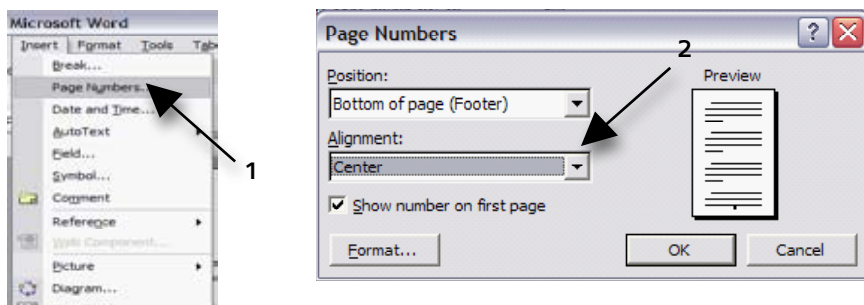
Microsoft Word

Insert Format Tools Tab

Break...
Page Numbers...
Date and Time...
AutoText
Field...
Symbol...
Comment
Reference
Web Component...
Picture
Diagram...

1

Page Numbers

?

Position:
Bottom of page (Footer)
Alignment:
Center
Show number on first page

2

Preview

Format...
OK
Cancel